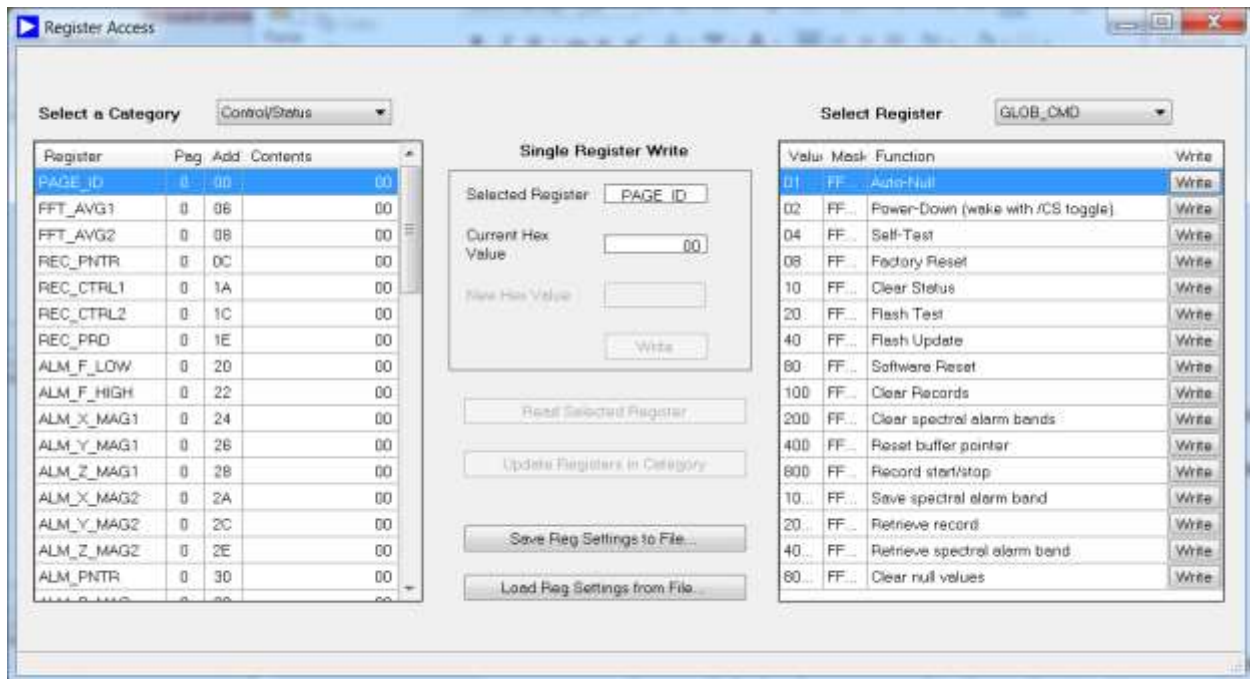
Register Access

Select a Category Control/Status

| Register | Pag | Add | Contents |
|---|---|---|---|
| PAGE_ID | 0 | 00 | 00 |
| FFT_AVG1 | 0 | 06 | 00 |
| FFT_AVG2 | 0 | 08 | 00 |
| REC_PNTR | 0 | 0C | 00 |
| REC_CTRL1 | 0 | 1A | 00 |
| REC_CTRL2 | 0 | 1C | 00 |
| REC_PRD | 0 | 1E | 00 |
| ALM_F_LOW | 0 | 20 | 00 |
| ALM_F_HIGH | 0 | 22 | 00 |
| ALM_X_MAG1 | 0 | 24 | 00 |
| ALM_Y_MAG1 | 0 | 26 | 00 |
| ALM_Z_MAG1 | 0 | 28 | 00 |
| ALM_X_MAG2 | 0 | 2A | 00 |
| ALM_Y_MAG2 | 0 | 2C | 00 |
| ALM_Z_MAG2 | 0 | 2E | 00 |
| ALM_PNTR | 0 | 30 | 00 |

Single Register Write

Selected Register PAGE_ID

Current Hex Value 00

New Hex Value

Write

Reset Selected Register

Update Registers in Category

Save Reg Settings to File...

Load Reg Settings from File...

Select Register GLOB_CMD

| Valu | Mask | Function | Write |
|---|---|---|---|
| 01 | FF... | Auto-Null | Write |
| 02 | FF... | Power-Down (wake with /CS toggle) | Write |
| 04 | FF... | Self-Test | Write |
| 08 | FF... | Factory Reset | Write |
| 10 | FF... | Clear Status | Write |
| 20 | FF... | Flash Test | Write |
| 40 | FF... | Flash Update | Write |
| 80 | FF... | Software Reset | Write |
| 100 | FF... | Clear Records | Write |
| 200 | FF... | Clear spectral alarm bands | Write |
| 400 | FF... | Reset buffer pointer | Write |
| 800 | FF... | Record start/stop | Write |
| 10... | FF... | Save spectral alarm band | Write |
| 20... | FF... | Retrieve record | Write |
| 40... | FF... | Retrieve spectral alarm band | Write |
| 80... | FF... | Clear null values | Write |